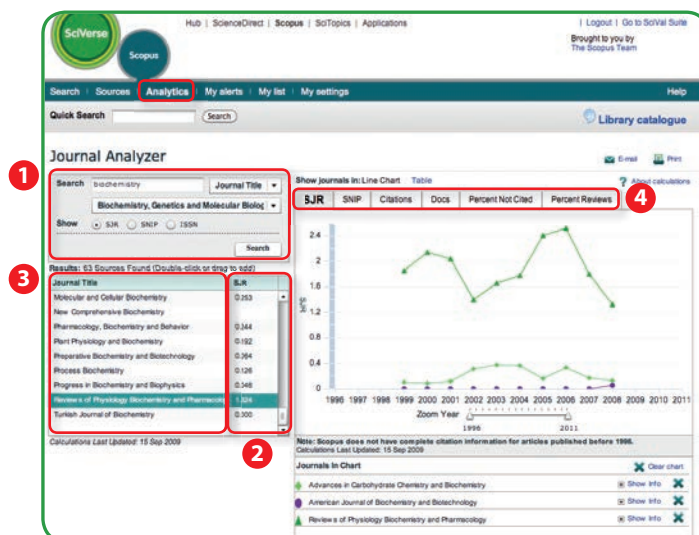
SciVerse

Scopus

Hub | ScienceDirect | Scopus | SciTopics | Applications

| Logout | Go to SciVal Suite

Brought to you by
The Scopus Team

Search | Sources | Analytics | My alerts | My list | My settings

Help

Quick Search

Search

Library catalogue

Journal Analyzer

E-mail

Print

1

Search biochemistry

Journal Title

Biochemistry, Genetics and Molecular Biolog

Show SJR SNIP ISSN

Search

Show journals in: Line Chart Table

About calculations

SJR | SNIP | Citations | Docs | Percent Not Cited | Percent Reviews

4

3

Results: 63 Sources Found (Double-click or drag to add)

| Journal Title | SJR |
|---|---|
| Molecular and Cellular Biochemistry | 0.253 |
| New Comprehensive Biochemistry | |
| Pharmacology, Biochemistry and Behavior | 0.344 |
| Plant Physiology and Biochemistry | 0.192 |
| Preparative Biochemistry and Biotechnology | 0.064 |
| Process Biochemistry | 0.126 |
| Progress in Biochemistry and Biophysics | 0.048 |
| Reviews of Physiology Biochemistry and Pharmacolo | 1.324 |
| Turkish Journal of Biochemistry | 0.000 |

Calculations Last Updated: 15 Sep 2009

2

2.4
2
1.6
1.2
0.8
0.4
0

SJR

1996 1997 1998 1999 2000 2001 2002 2003 2004 2005 2006 2007 2008 2009 2010 2011

Zoom Year

1996 2011

Note: Scopus does not have complete citation information for articles published before 1996.
Calculations Last Updated: 15 Sep 2009

Journals in Chart

Clear chart

Advances in Carbohydrate Chemistry and Biochemistry

Show Info

American Journal of Biochemistry and Biotechnology

Show Info

Reviews of Physiology Biochemistry and Pharmacology

Show Info